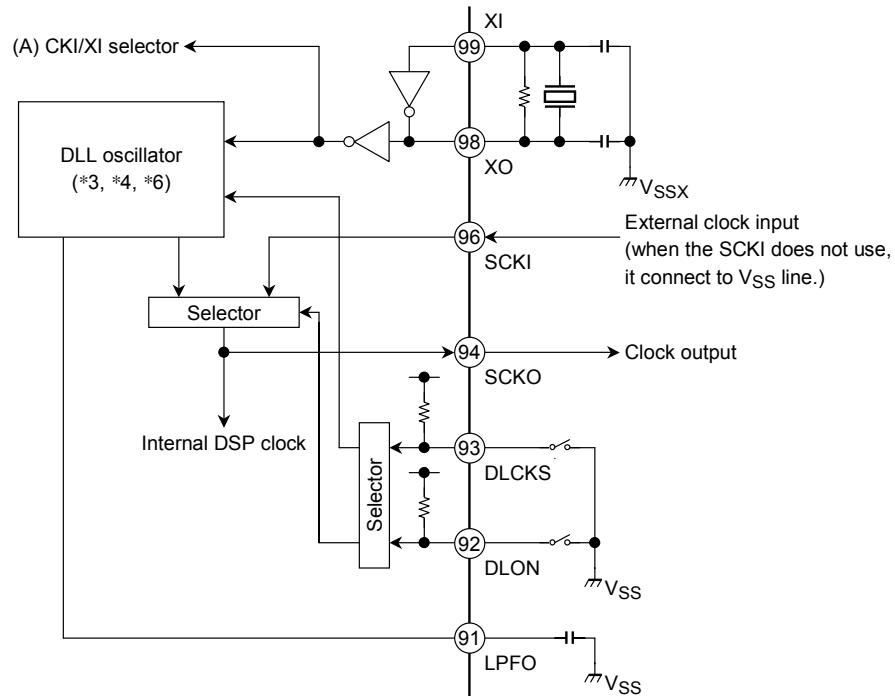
(A) CKI/XI selector

XI

99

98

XO

$V_{SSX}$

DLL oscillator (*3, *4, *6)

96

External clock input (when the SCKI does not use, it connect to $V_{SS}$ line.)

SCKI

Selector

94

Clock output

SCKO

Internal DSP clock

Selector

93

DLCKS

92

DLON

$V_{SS}$

91

LPFO

$V_{SS}$